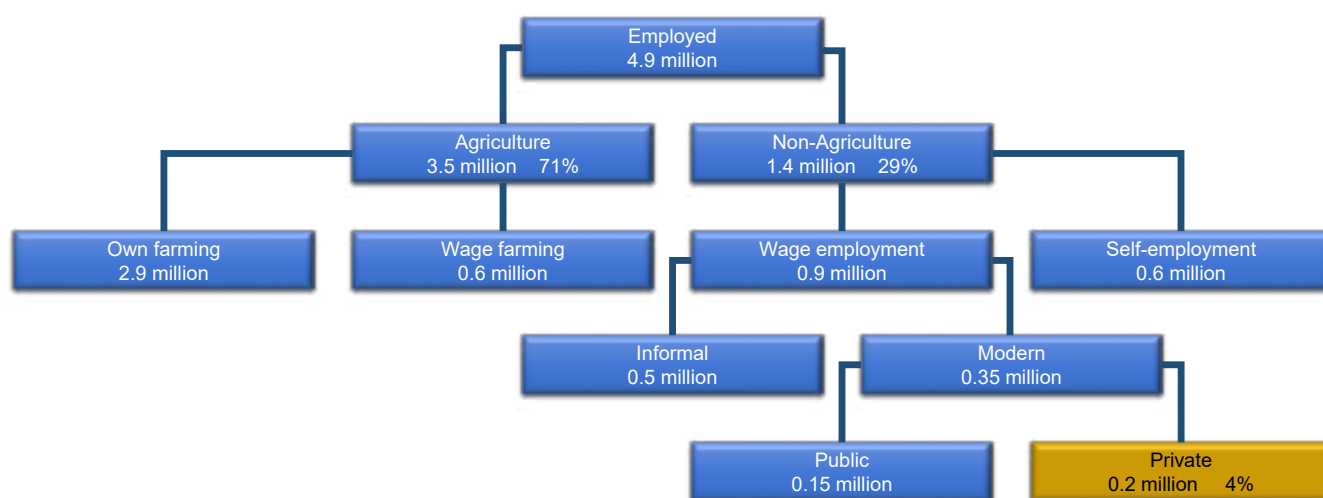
Employed
4.9 million

Agriculture
3.5 million 71%

Non-Agriculture
1.4 million 29%

Own farming
2.9 million

Wage farming
0.6 million

Wage employment
0.9 million

Self-employment
0.6 million

Informal
0.5 million

Modern
0.35 million

Public
0.15 million

Private
0.2 million 4%